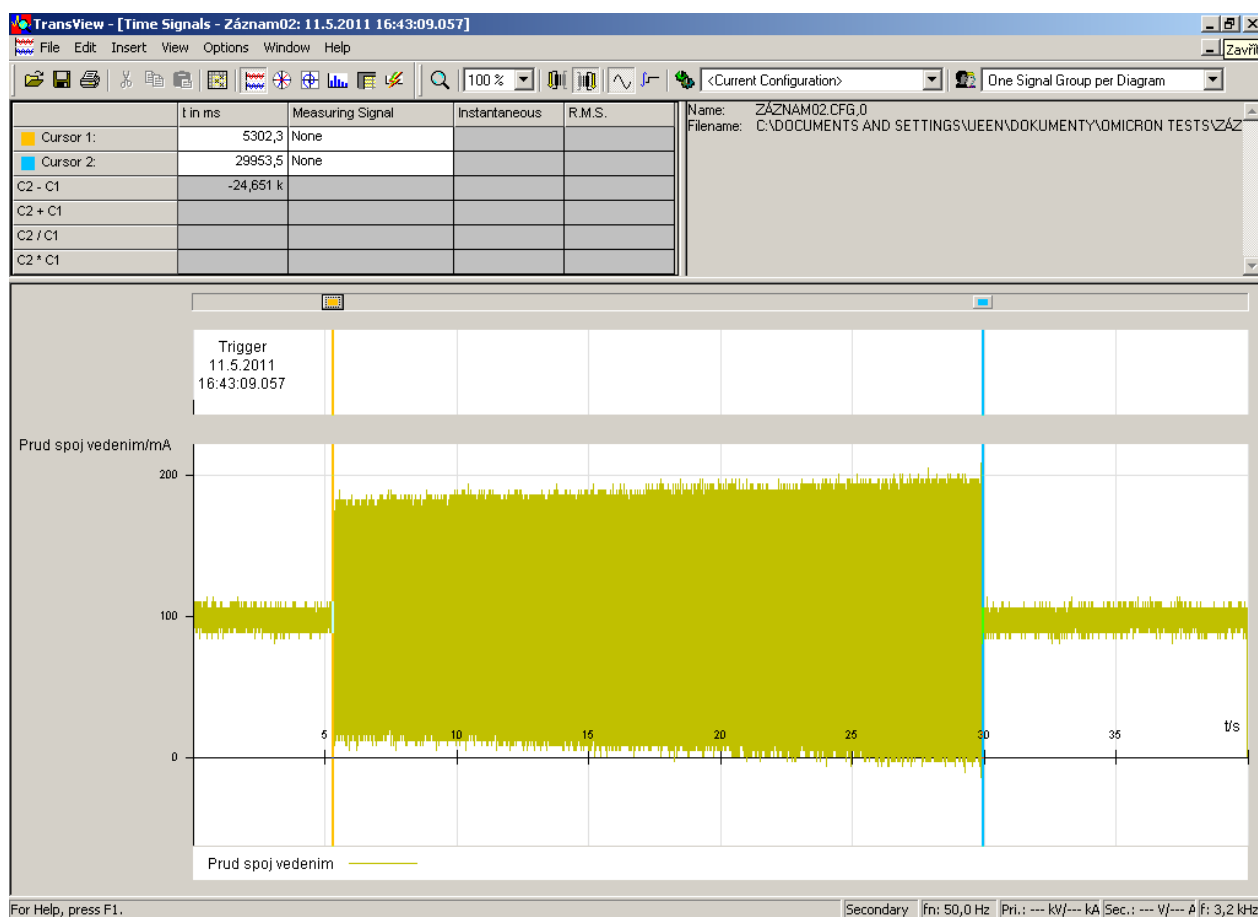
TransView - [Time Signals - Záznam02: 11.5.2011 16:43:09.057]

File Edit Insert View Options Window Help

Zavřít

100 %

<Current Configuration>

One Signal Group per Diagram

| | t in ms | Measuring Signal | Instantaneous | R.M.S. |
|---|---|---|---|---|
| Cursor 1: | 5302,3 | None | | |
| Cursor 2: | 29953,5 | None | | |
| C2 - C1 | -24,651 k | | | |
| C2 + C1 | | | | |
| C2 / C1 | | | | |
| C2 * C1 | | | | |

Name: ZÁZNAM02.CFG,0
Filename: C:\DOCUMENTS AND SETTINGS\UEEN\DOKUMENTY\OMICRON TESTS\ZÁZ

Trigger
11.5.2011
16:43:09.057

Prud spoj vedenim/mA

200

100

0

5 10 15 20 25 30 35 t/s

Prud spoj vedenim

For Help, press F1.

Secondary | fn: 50,0 Hz | Pri.: --- kV/--- kA | Sec.: --- V/--- A | f: 3,2 kHz